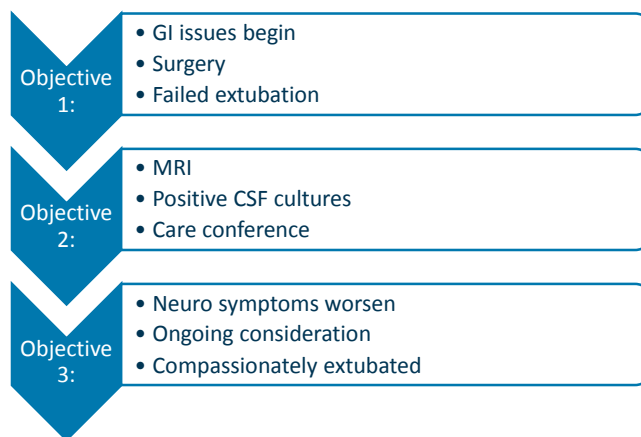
Objective 1:

- GI issues begin
- Surgery
- Failed extubation

Objective 2:

- MRI
- Positive CSF cultures
- Care conference

Objective 3:

- Neuro symptoms worsen
- Ongoing consideration
- Compassionately extubated